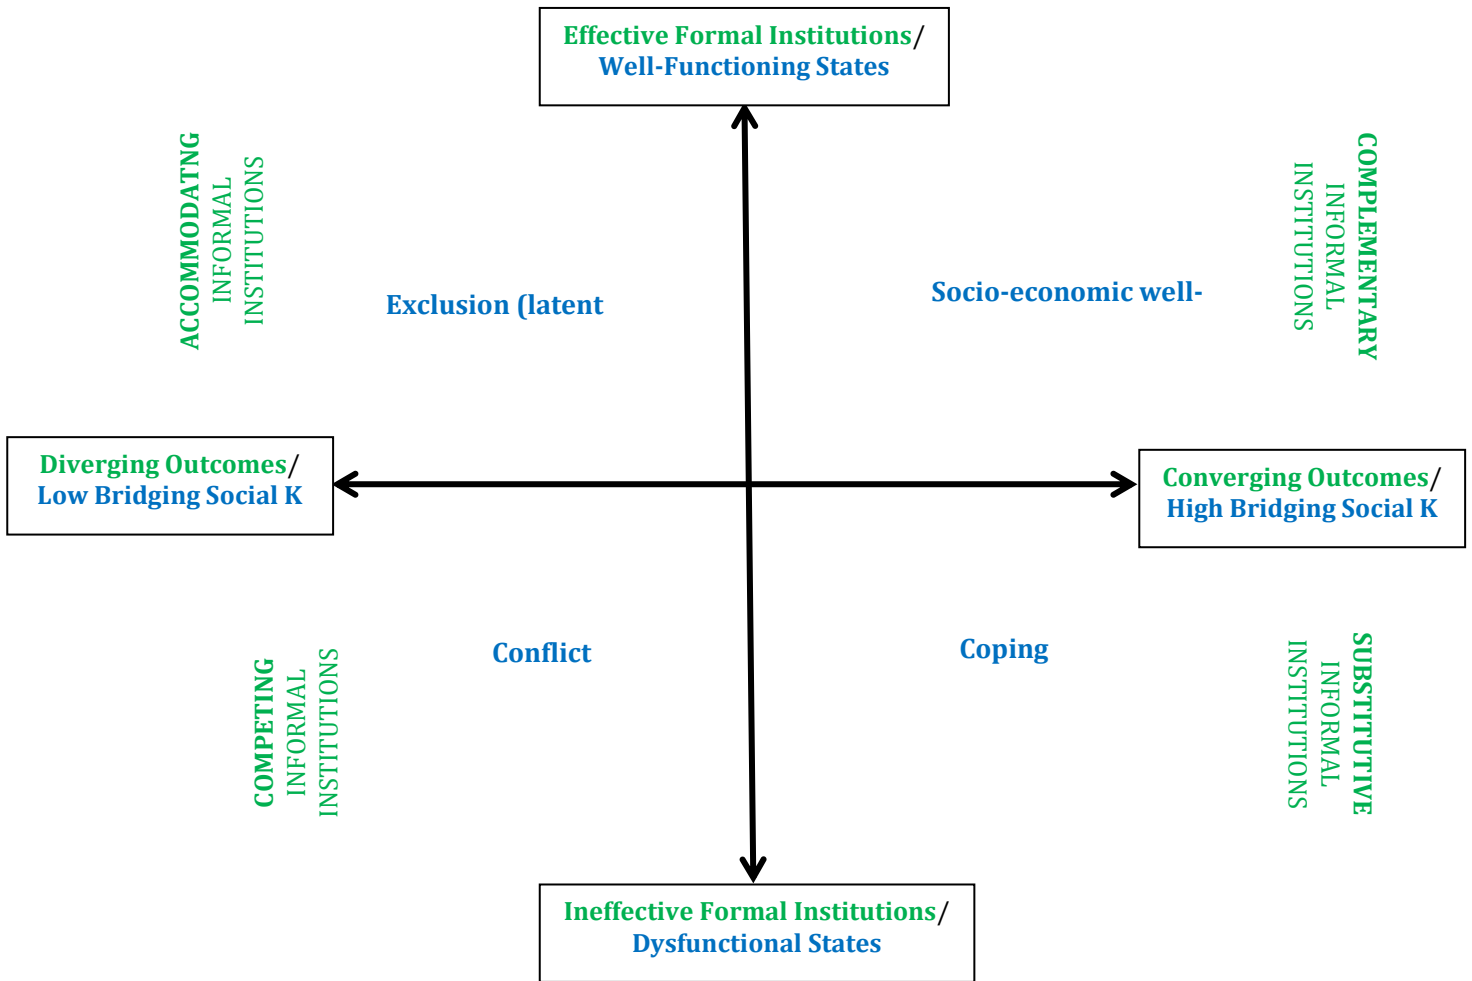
Effective Formal Institutions/
Well-Functioning States

ACCOMMODATNG
INFORMAL
INSTITUTIONS

Exclusion (latent

Socio-economic well-

COMPLEMENTARY
INFORMAL
INSTITUTIONS

Diverging Outcomes/
Low Bridging Social K

Converging Outcomes/
High Bridging Social K

COMPETING
INFORMAL
INSTITUTIONS

Conflict

Coping

SUBSTITUTIVE
INFORMAL
INSTITUTIONS

Ineffective Formal Institutions/
Dysfunctional States